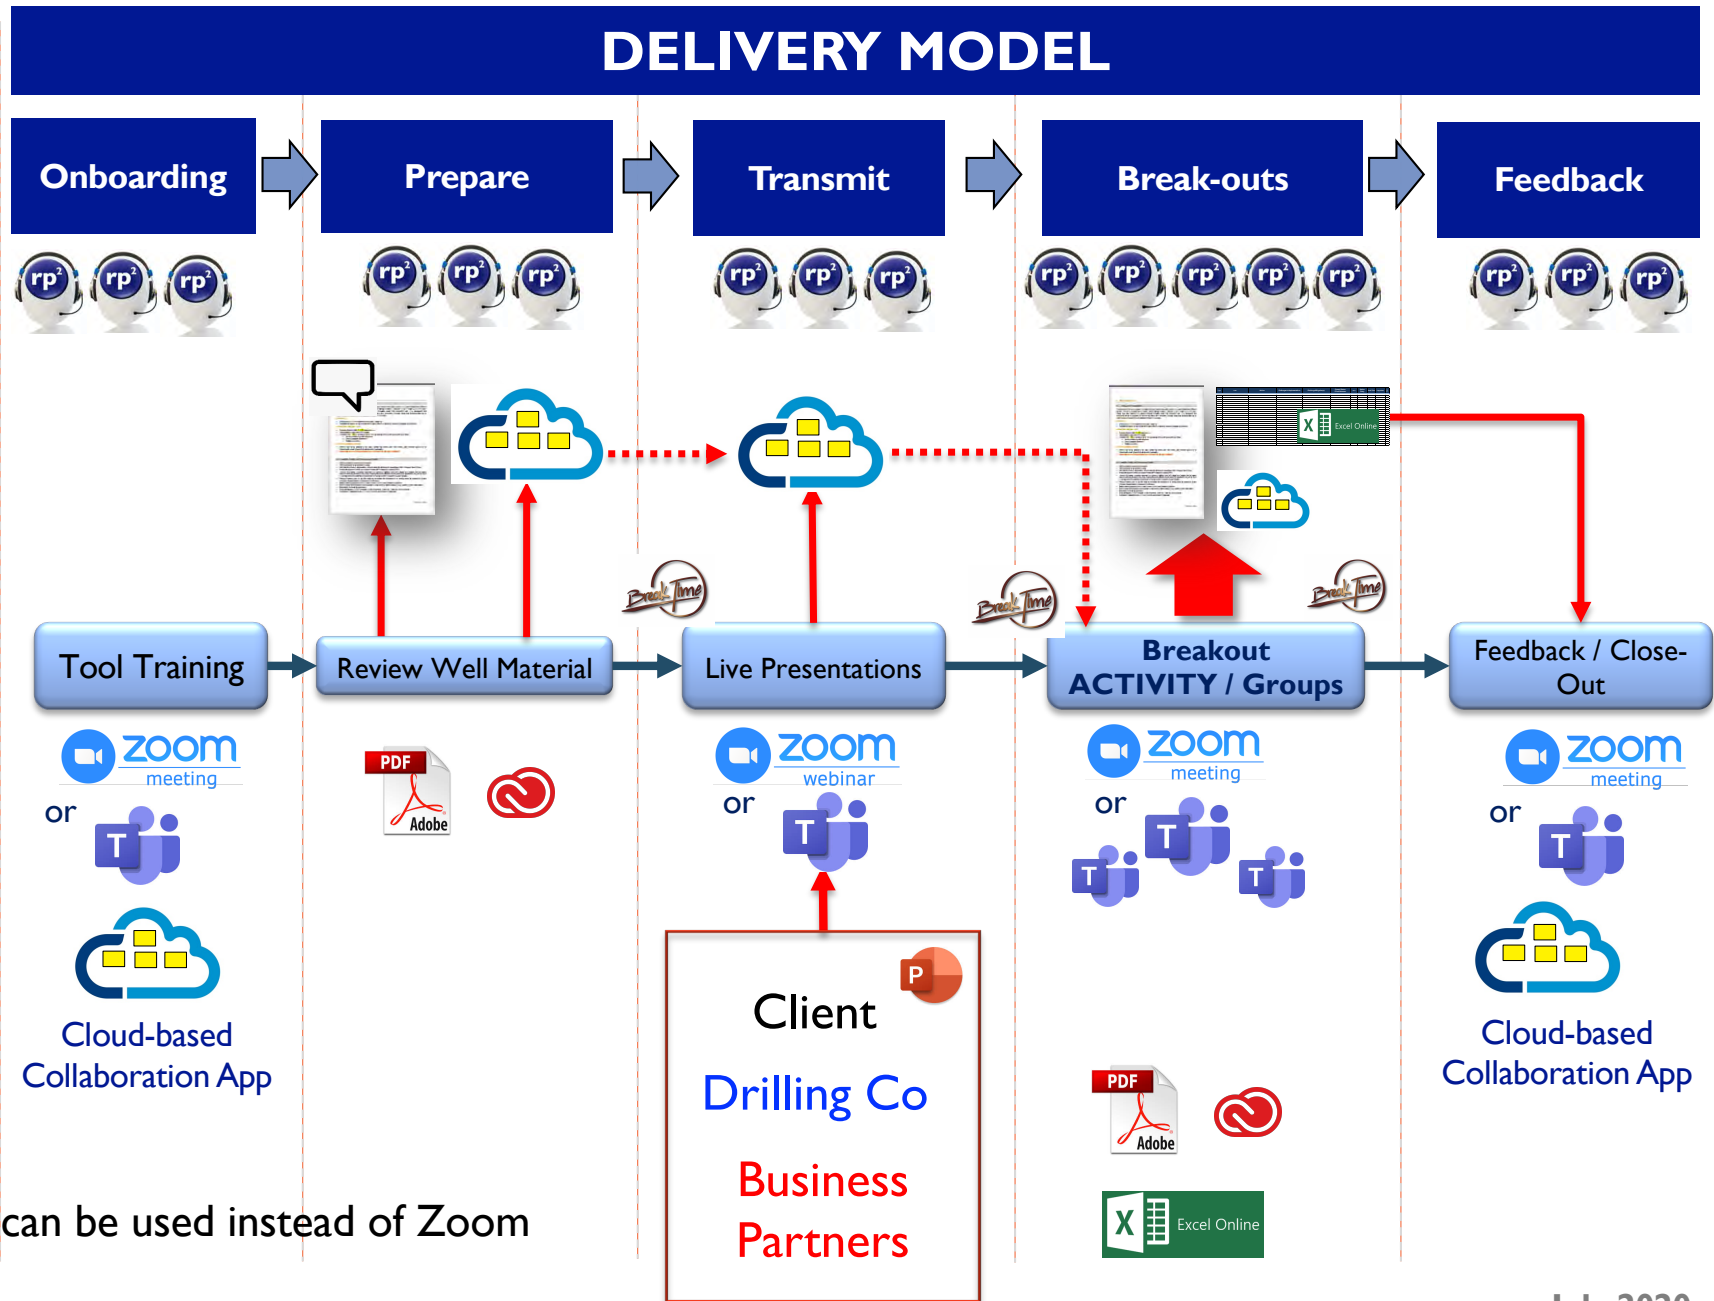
DELIVERY MODEL

Onboarding

Prepare

Transmit

Break-outs

Feedback

rp rp rp

rp rp rp

rp rp rp

rp rp rp rp rp

rp rp rp

Excel Online

Break Time

Break Time

Break Time

Tool Training

Review Well Material

Live Presentations

Breakout ACTIVITY / Groups

Feedback / Close-Out

zoom meeting

or

PDF Adobe

zoom webinar

or

zoom meeting

or

zoom meeting

or

Cloud-based Collaboration App

P

Client

Drilling Co

Business Partners

PDF Adobe

Excel Online

Cloud-based Collaboration App

can be used instead of Zoom

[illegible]